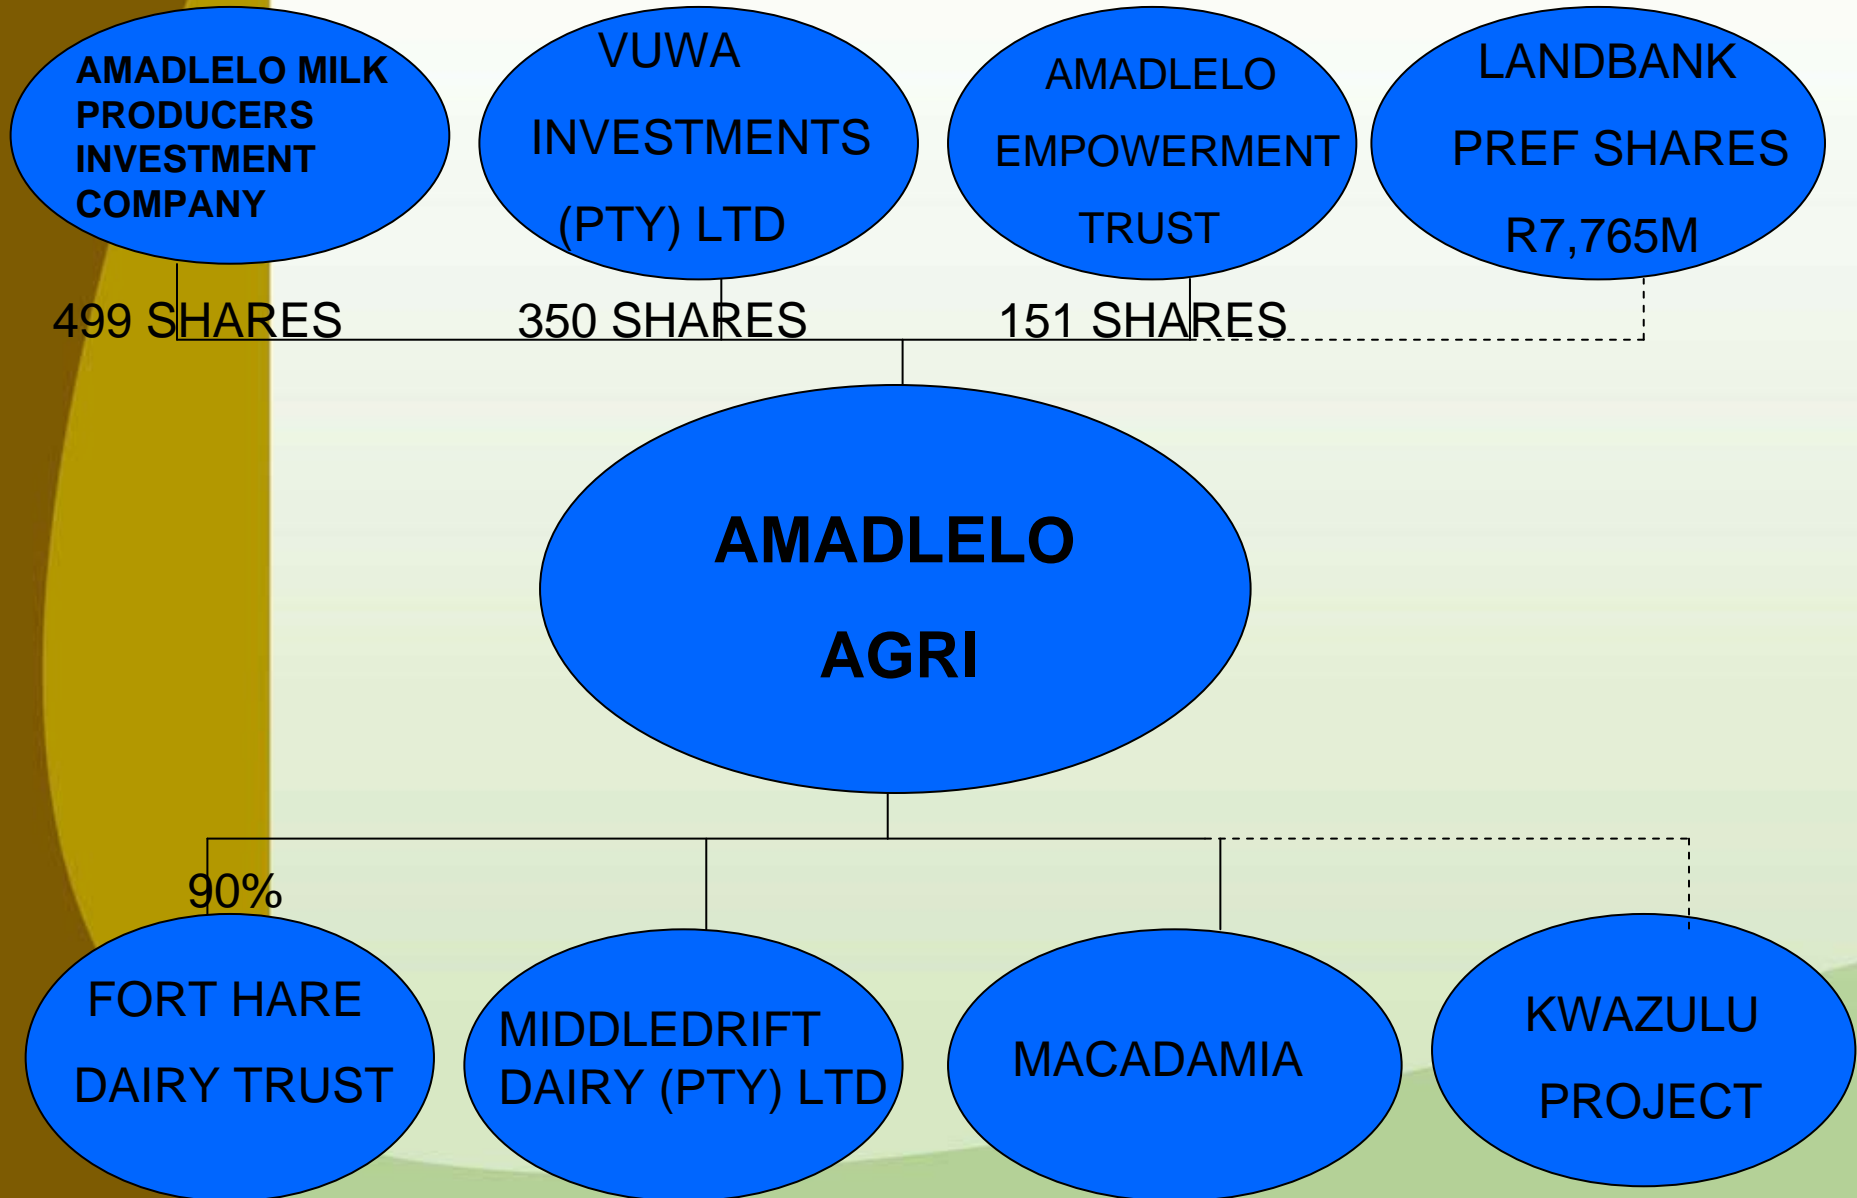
AMADLELO MILK PRODUCERS INVESTMENT COMPANY

VUWA INVESTMENTS (PTY) LTD

AMADLELO EMPOWERMENT TRUST

LANDBANK PREF SHARES R7,765M

499 SHARES

350 SHARES

151 SHARES

AMADLELO AGRI

90%

FORT HARE DAIRY TRUST

MIDDLEDRIFT DAIRY (PTY) LTD

MACADAMIA

KWAZULU PROJECT